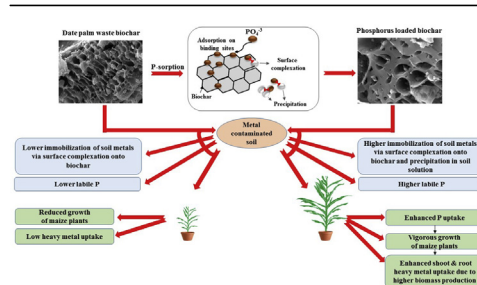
Date palm waste biochar

P-sorption

Adsorption on binding sites

$PO_4^{-3}$

Surface complexation

Biochar

Precipitation

Phosphorus loaded biochar

Metal contaminated soil

Lower immobilization of soil metals via surface complexation onto biochar

Lower labile P

Higher immobilization of soil metals via surface complexation onto biochar and precipitation in soil solution

Higher labile P

Reduced growth of maize plants

Low heavy metal uptake

Enhanced P uptake

Vigorous growth of maize plants

Enhanced shoot & root heavy metal uptake due to higher biomass production